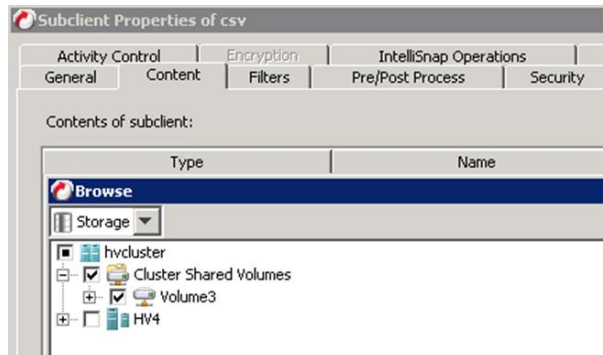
Subclient Properties of csv

Activity Control | Encryption | IntelliSnap Operations
General | Content | Filters | Pre/Post Process | Security

Contents of subclient:

| Type | Name |
|---|---|

Browse

Storage

hvcluster
Cluster Shared Volumes
Volume3
HV4